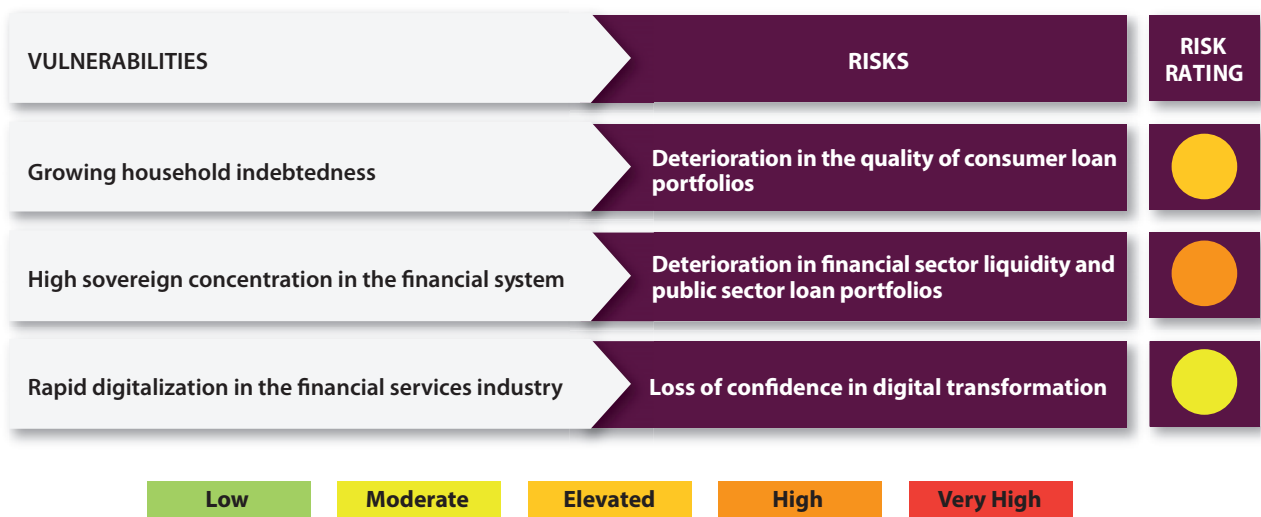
| VULNERABILITIES | RISKS | RISK RATING |
|---|---|---|
| Growing household indebtedness | Deterioration in the quality of consumer loan portfolios | |
| High sovereign concentration in the financial system | Deterioration in financial sector liquidity and public sector loan portfolios | |
| Rapid digitalization in the financial services industry | Loss of confidence in digital transformation | |

Low Moderate Elevated High Very High